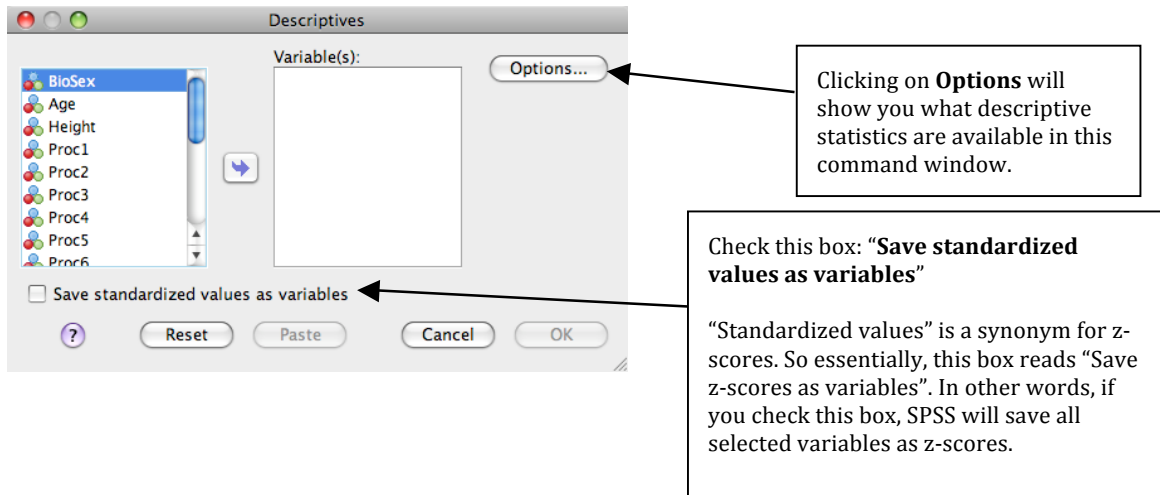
Descriptives

Variable(s):

Options...

BioSex
Age
Height
Proc1
Proc2
Proc3
Proc4
Proc5
Proc6

Save standardized values as variables

?
Reset
Paste
Cancel
OK

Clicking on **Options** will show you what descriptive statistics are available in this command window.

Check this box: "**Save standardized values as variables**"

"Standardized values" is a synonym for z-scores. So essentially, this box reads "Save z-scores as variables". In other words, if you check this box, SPSS will save all selected variables as z-scores.